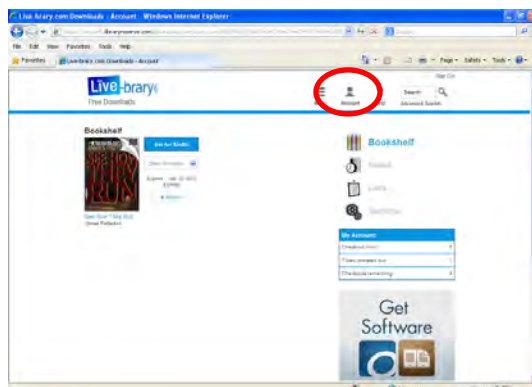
Link-brary.com Downloads : Account - Windows Internet Explorer

File Edit View Favorites Tools Help

Favorites

Live-brary.com Downloads : Account

Page Safety Tools

Sign Out

Live-brary

Free Downloads

Account

Search

Advanced Search

Bookshelf

Get for Kindle

Expires: Jan 13 2012

See Now, Then Run

Bookshelf

My Account

Get Software